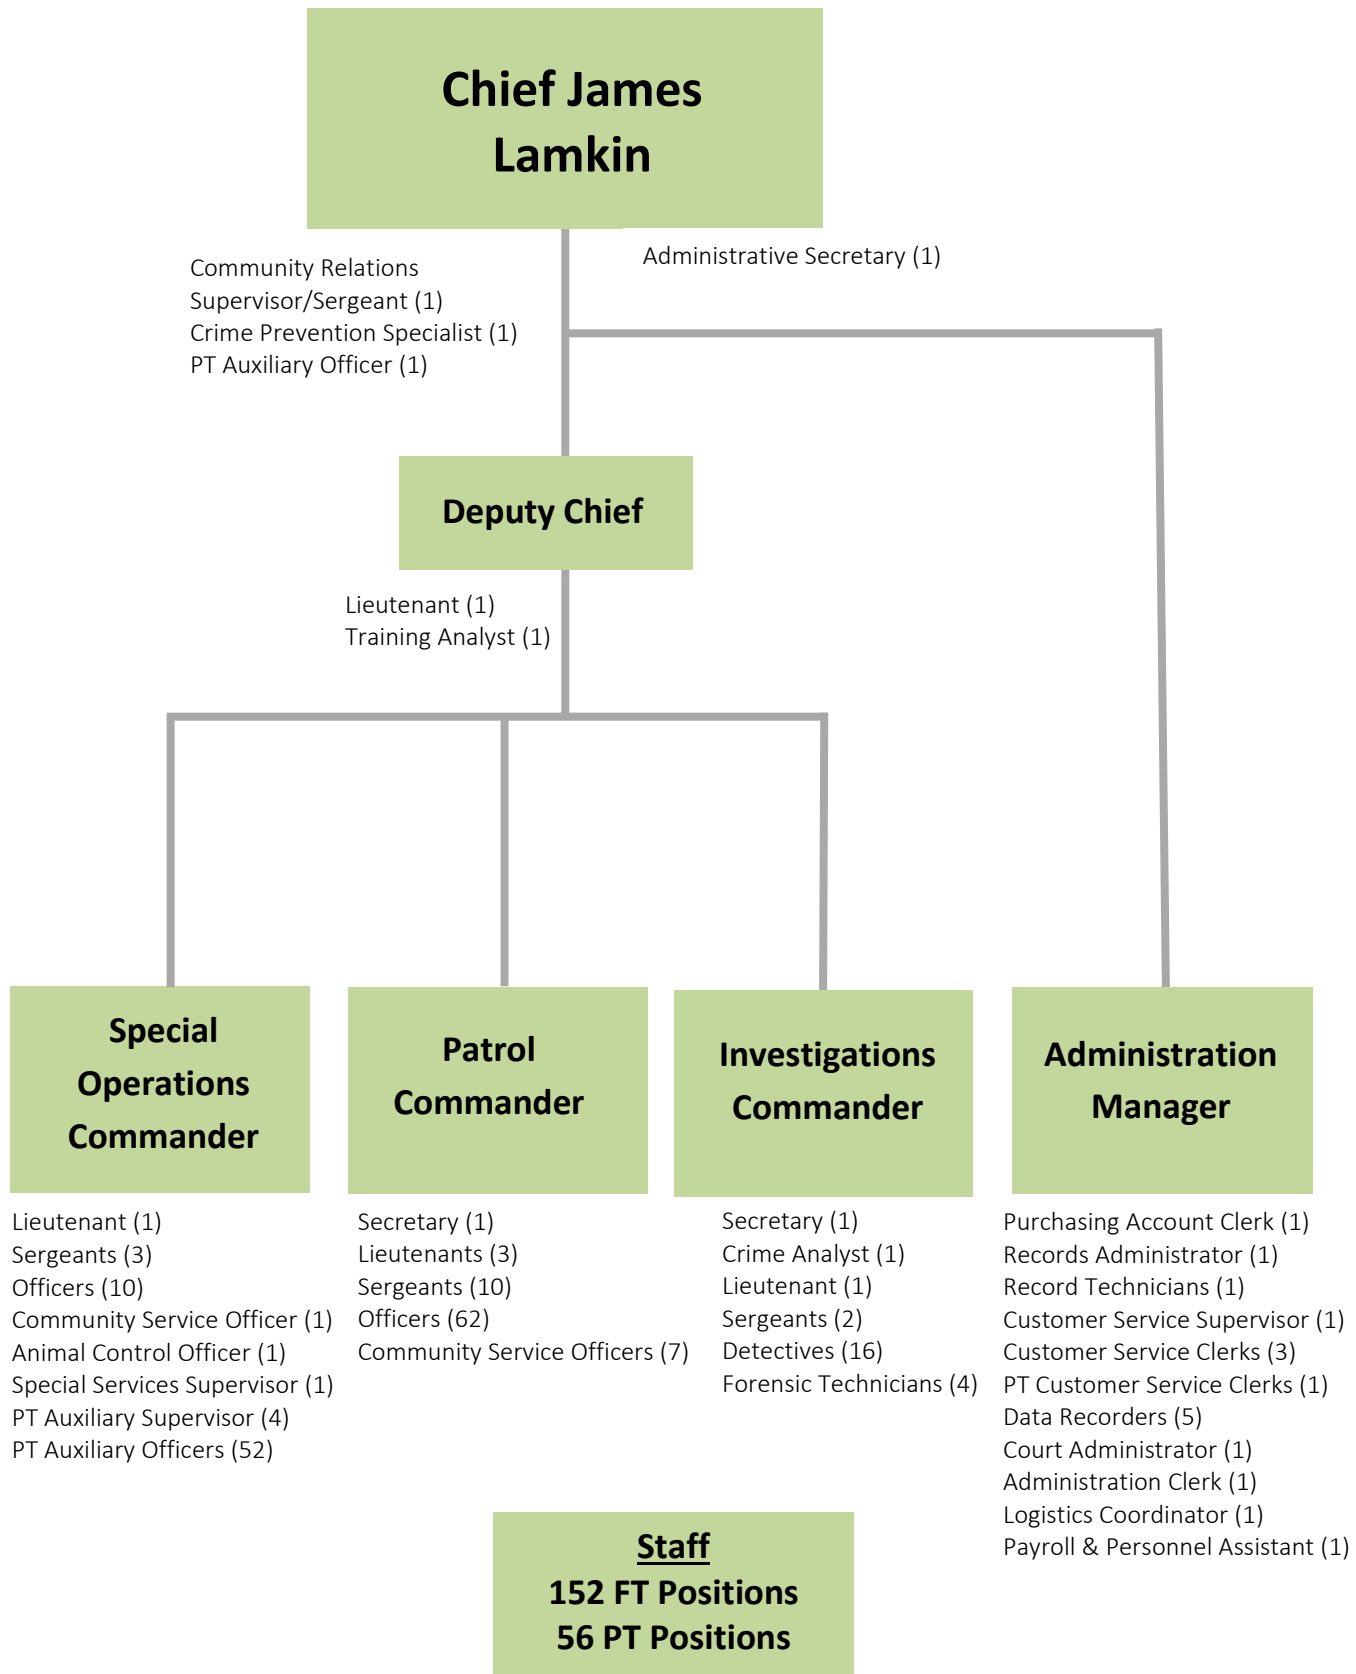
Chief James Lamkin

Community Relations
Supervisor/Sergeant (1)
Crime Prevention Specialist (1)
PT Auxiliary Officer (1)

Administrative Secretary (1)

Deputy Chief

Lieutenant (1)
Training Analyst (1)

Special Operations Commander

Lieutenant (1)
Sergeants (3)
Officers (10)
Community Service Officer (1)
Animal Control Officer (1)
Special Services Supervisor (1)
PT Auxiliary Supervisor (4)
PT Auxiliary Officers (52)

Patrol Commander

Secretary (1)
Lieutenants (3)
Sergeants (10)
Officers (62)
Community Service Officers (7)

Investigations Commander

Secretary (1)
Crime Analyst (1)
Lieutenant (1)
Sergeants (2)
Detectives (16)
Forensic Technicians (4)

Administration Manager

Purchasing Account Clerk (1)
Records Administrator (1)
Record Technicians (1)
Customer Service Supervisor (1)
Customer Service Clerks (3)
PT Customer Service Clerks (1)
Data Recorders (5)
Court Administrator (1)
Administration Clerk (1)
Logistics Coordinator (1)
Payroll & Personnel Assistant (1)

Staff
152 FT Positions
56 PT Positions